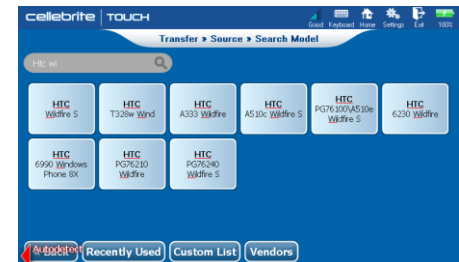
cellebrite | TOUCH

Good Keyboard Home Settings Exit 100%

Transfer » Source » Search Model

Htc wi

HTC
Wildfire S

HTC
T328w Wind

HTC
A333 Wildfire

HTC
A510c Wildfire S

HTC
PG76100\A510e Wildfire S

HTC
6230 Wildfire

HTC
6990 Windows Phone 8X

HTC
PG76210 Wildfire

HTC
PG76240 Wildfire S

Autodetect

Back

Recently Used

Custom List

Vendors